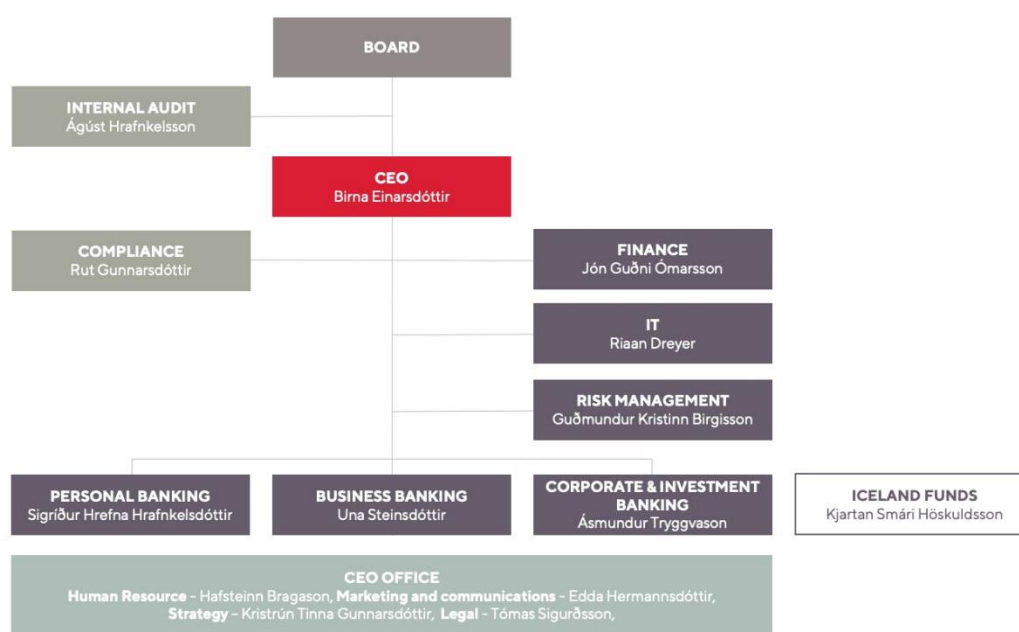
BOARD

INTERNAL AUDIT
Ágúst Hrafnkelsson

CEO
Birna Einarsdóttir

COMPLIANCE
Rut Gunnarsdóttir

FINANCE
Jón Guðni Ómarsson

IT
Riaan Dreyer

RISK MANAGEMENT
Guðmundur Kristinn Birgisson

PERSONAL BANKING
Sigríður Hrefna Hrafnkelsdóttir

BUSINESS BANKING
Una Steinsdóttir

CORPORATE & INVESTMENT BANKING
Ásmundur Tryggvason

ICELAND FUNDS
Kjartan Smári Höskuldsson

CEO OFFICE
Human Resource - Hafsteinn Bragason, Marketing and communications - Edda Hermannsdóttir, Strategy - Kristrún Tinna Gunnarsdóttir, Legal - Tómas Sigurðsson,